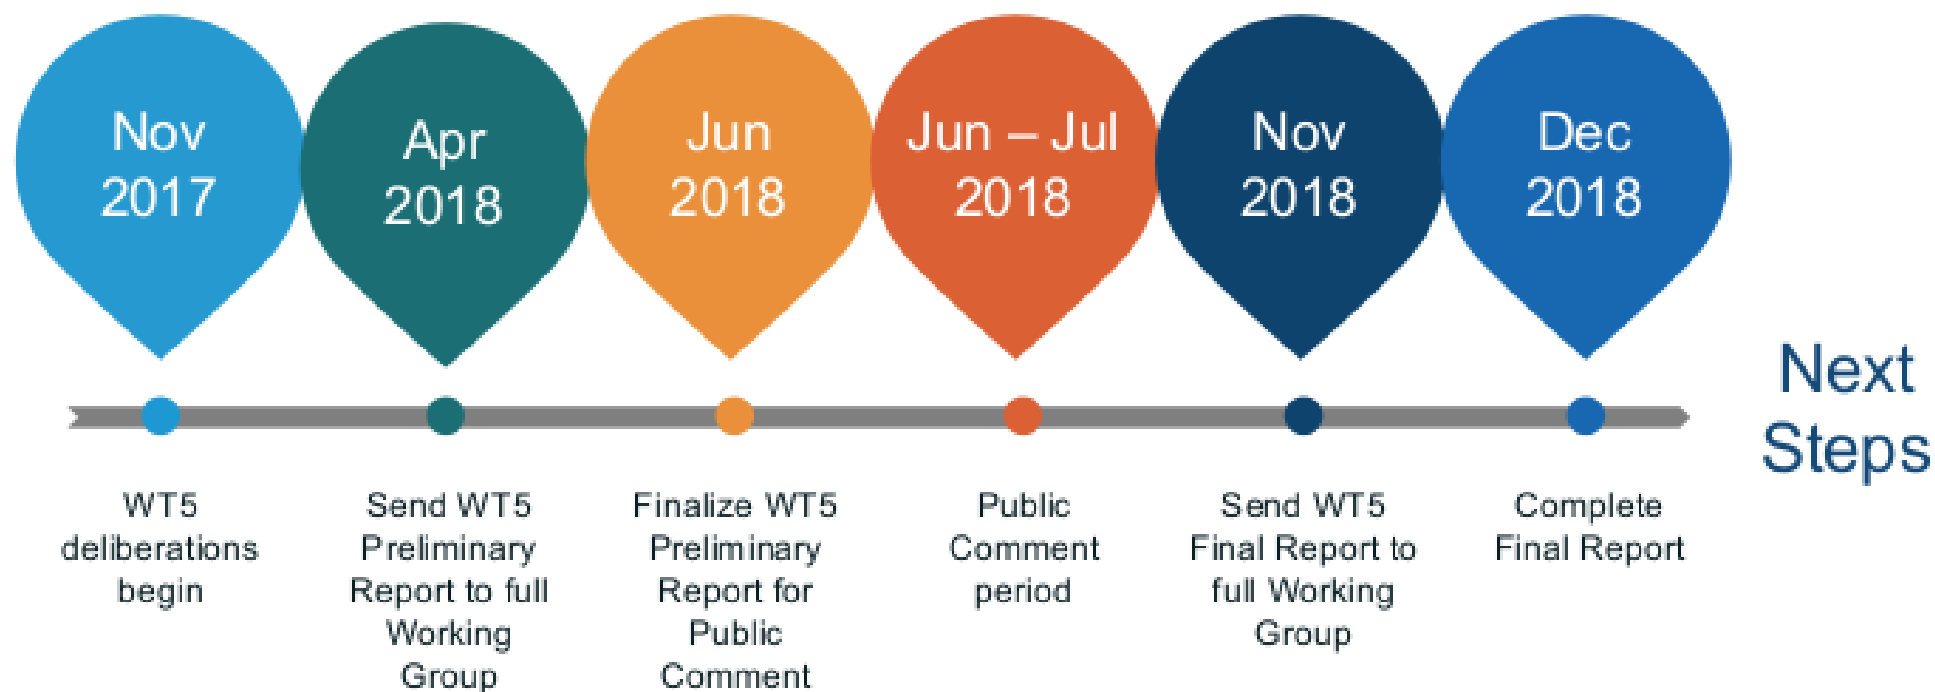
Nov 2017

Apr 2018

Jun 2018

Jun – Jul 2018

Nov 2018

Dec 2018

Next Steps

WT5 deliberations begin

Send WT5 Preliminary Report to full Working Group

Finalize WT5 Preliminary Report for Public Comment

Public Comment period

Send WT5 Final Report to full Working Group

Complete Final Report